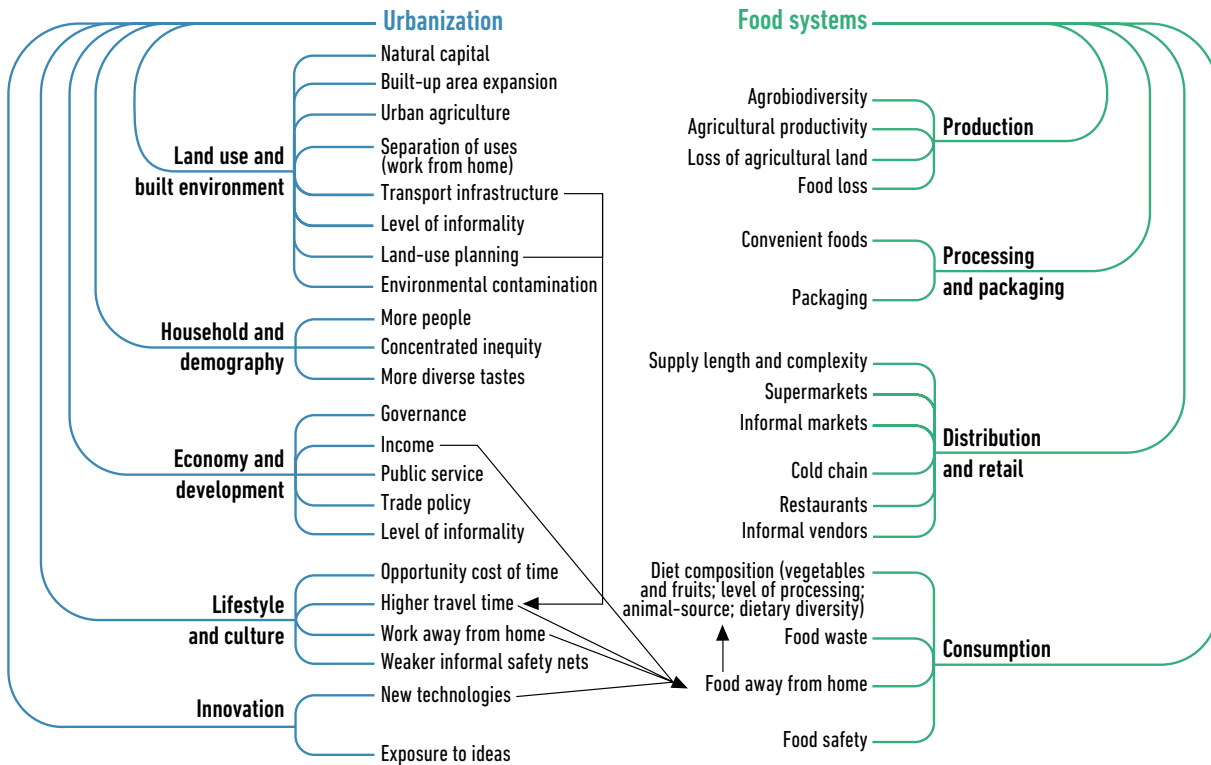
Urbanization

Land use and built environment
Natural capital
Built-up area expansion
Urban agriculture
Separation of uses (work from home)
Transport infrastructure
Level of informality
Land-use planning
Environmental contamination

Household and demography
More people
Concentrated inequity
More diverse tastes

Economy and development
Governance
Income
Public service
Trade policy
Level of informality

Lifestyle and culture
Opportunity cost of time
Higher travel time
Work away from home
Weaker informal safety nets

Innovation
New technologies
Exposure to ideas

Food systems

Production
Agrobiodiversity
Agricultural productivity
Loss of agricultural land
Food loss

Processing and packaging
Convenient foods
Packaging

Distribution and retail
Supply length and complexity
Supermarkets
Informal markets
Cold chain
Restaurants
Informal vendors

Consumption
Diet composition (vegetables and fruits; level of processing; animal-source; dietary diversity)
Food waste
Food away from home
Food safety